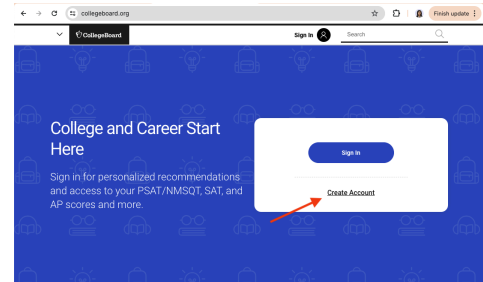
collegeboard.org

Finish update

CollegeBoard

Sign In

Search

College and Career Start Here

Sign in for personalized recommendations and access to your PSAT/NMSQT, SAT, and AP scores and more.

Sign In

Create Account